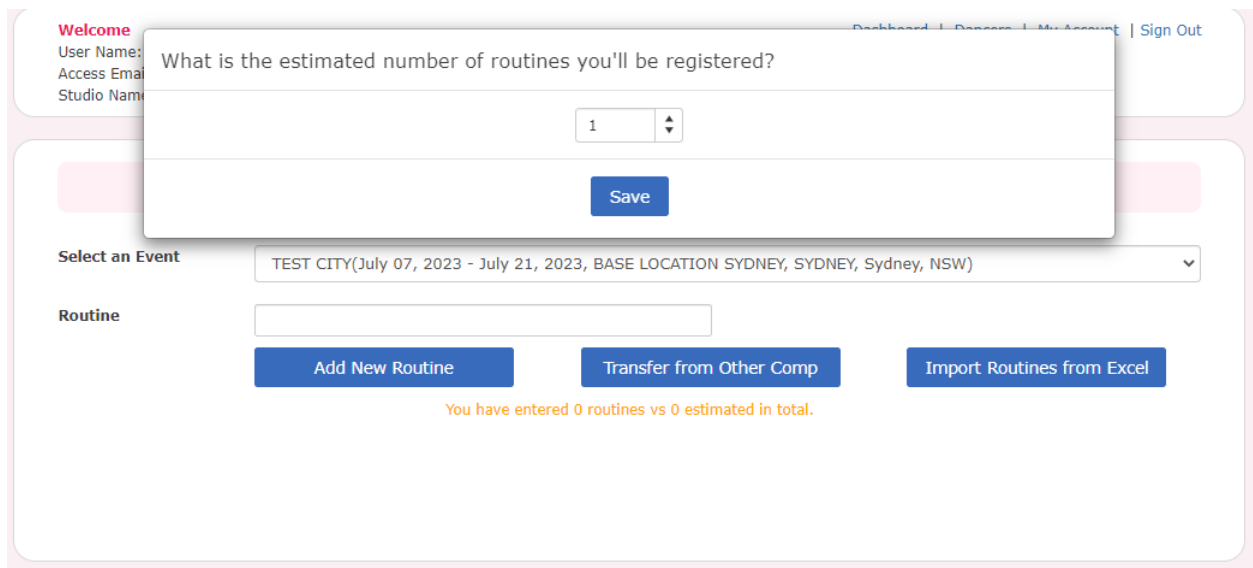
Welcome
User Name:
Access Emai
Studio Name

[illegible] | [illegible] | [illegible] | Sign Out

What is the estimated number of routines you'll be registered?

1

Save

Select an Event

TEST CITY(July 07, 2023 - July 21, 2023, BASE LOCATION SYDNEY, SYDNEY, Sydney, NSW)

Routine

Add New Routine

Transfer from Other Comp

Import Routines from Excel

You have entered 0 routines vs 0 estimated in total.